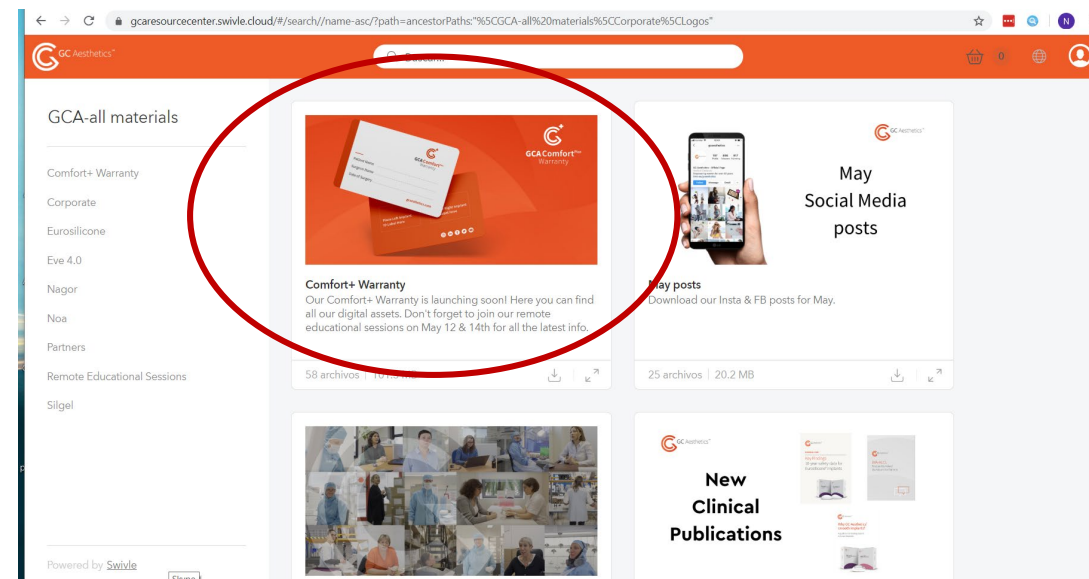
gcaresourcecenter.swivle.cloud/#/search//name-asc/?path=ancestorPaths:"%5CGCA-all%20materials%5CCorporate%5CLogos"

N

GC Aesthetics

Search...

0

GCA-all materials

Comfort+ Warranty
Corporate
Eurosilicone
Eve 4.0
Nagor
Noa
Partners
Remote Educational Sessions
Silgel

Powered by Swivle

GCA Comfort Plus Warranty

Comfort+ Warranty
Our Comfort+ Warranty is launching soon! Here you can find all our digital assets. Don't forget to join our remote educational sessions on May 12 & 14th for all the latest info.

58 archivos | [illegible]

GC Aesthetics

May Social Media posts

May posts
Download our Insta & FB posts for May.

25 archivos | 20.2 MB

GC Aesthetics

New Clinical Publications